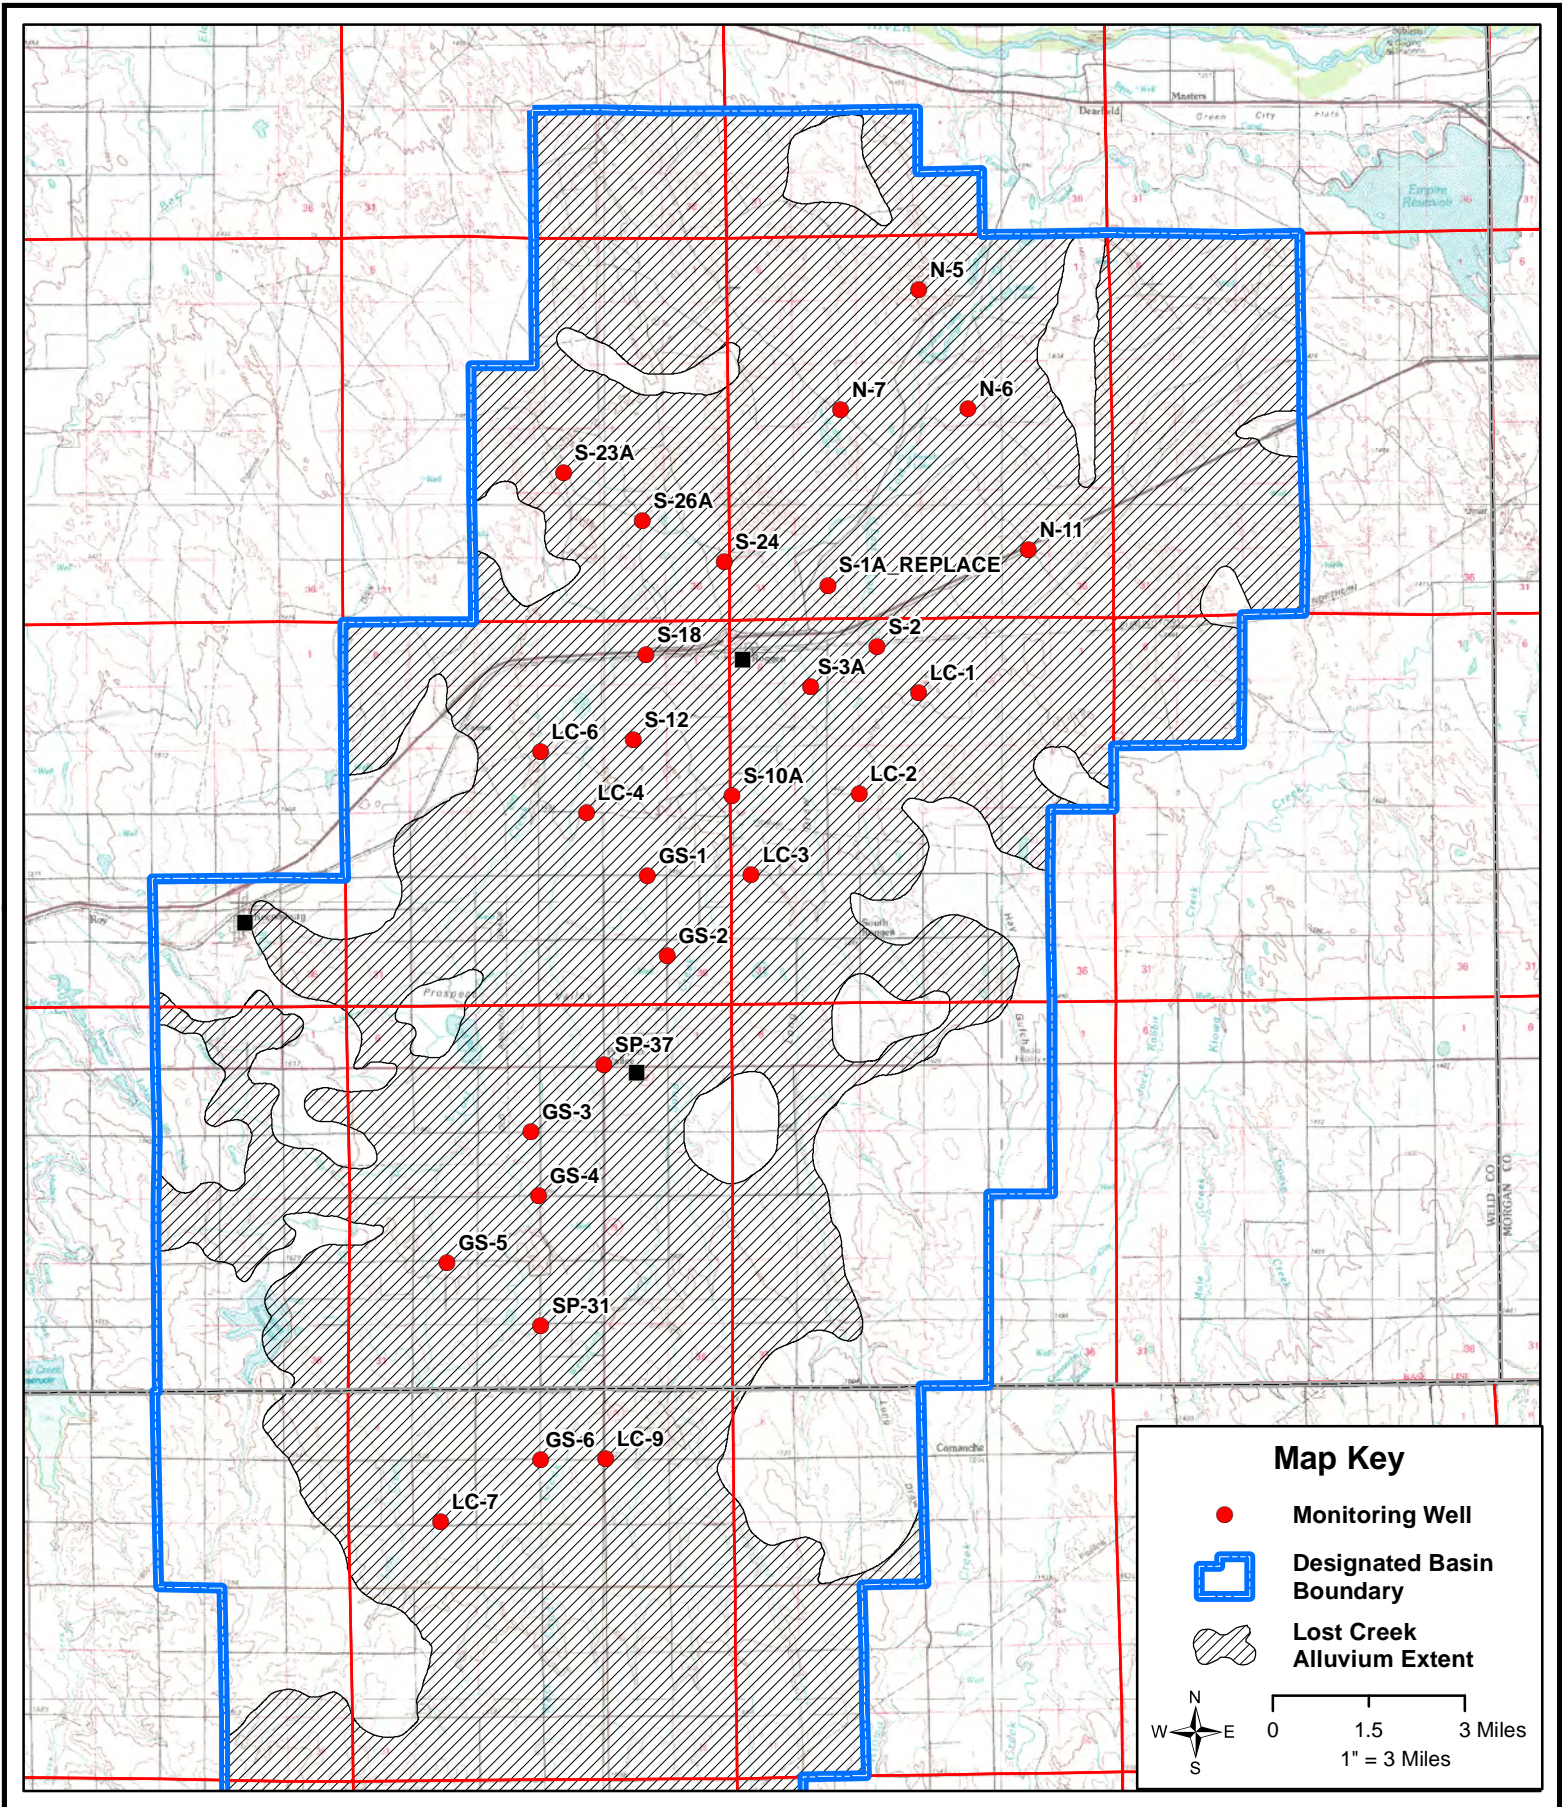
Masters
Dearfield
Green City Flats
Empire Reservoir
N-5
N-7
N-6
S-23A
S-26A
S-24
N-11
S-1A_REPLACE
S-18
S-2
S-3A
LC-1
LC-6
S-12
S-10A
LC-2
LC-4
GS-1
LC-3
GS-2
South
Prospect
SP-37
GS-3
GS-4
GS-5
SP-31
WELD CO.
MORGAN CO.
Comanche
GS-6
LC-9
LC-7

Map Key
Monitoring Well
Designated Basin Boundary
Lost Creek Alluvium Extent
N
W
E
S
0
1.5
3 Miles
1" = 3 Miles